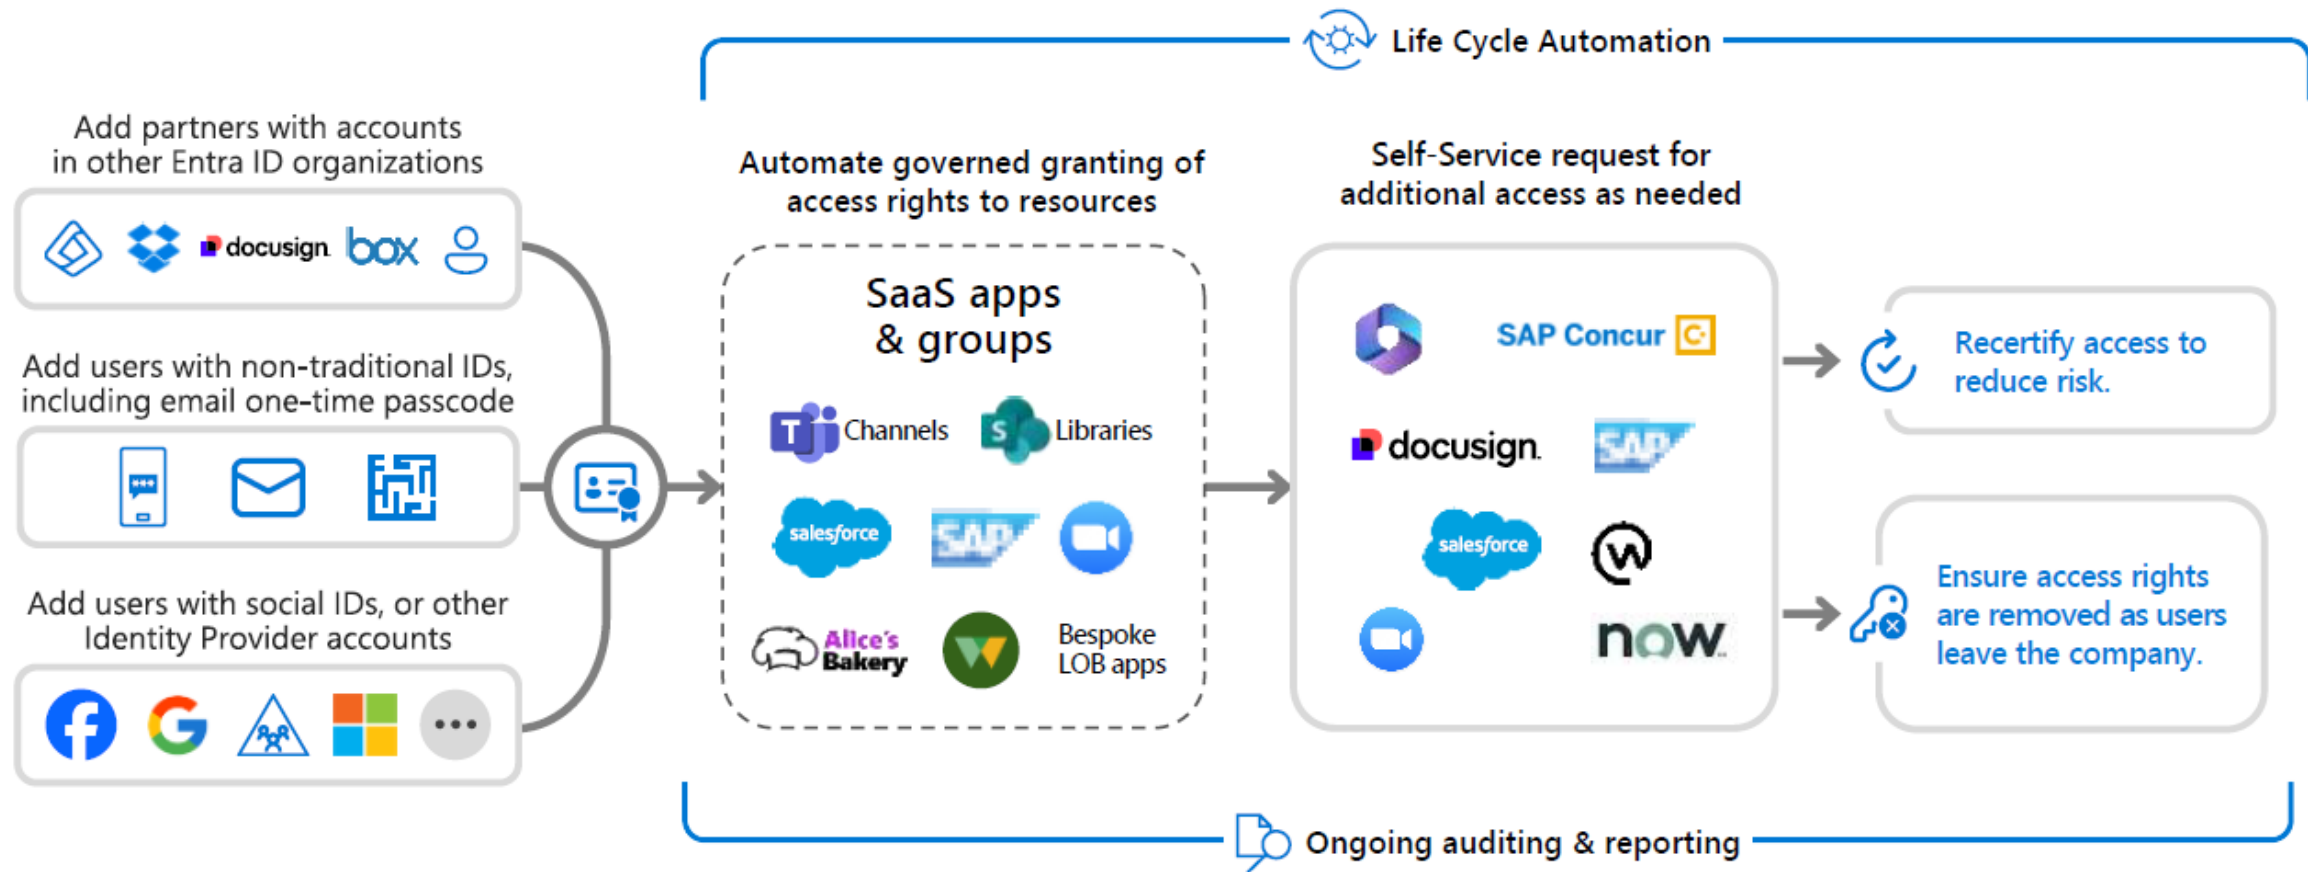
Life Cycle Automation

Add partners with accounts in other Entra ID organizations

docusign box

Add users with non-traditional IDs, including email one-time passcode

Add users with social IDs, or other Identity Provider accounts

Automate governed granting of access rights to resources

SaaS apps & groups

Channels Libraries

salesforce SAP

Alice's Bakery Bespoke LOB apps

Self-Service request for additional access as needed

SAP Concur

docusign SAP

salesforce

now

Recertify access to reduce risk.

Ensure access rights are removed as users leave the company.

Ongoing auditing & reporting